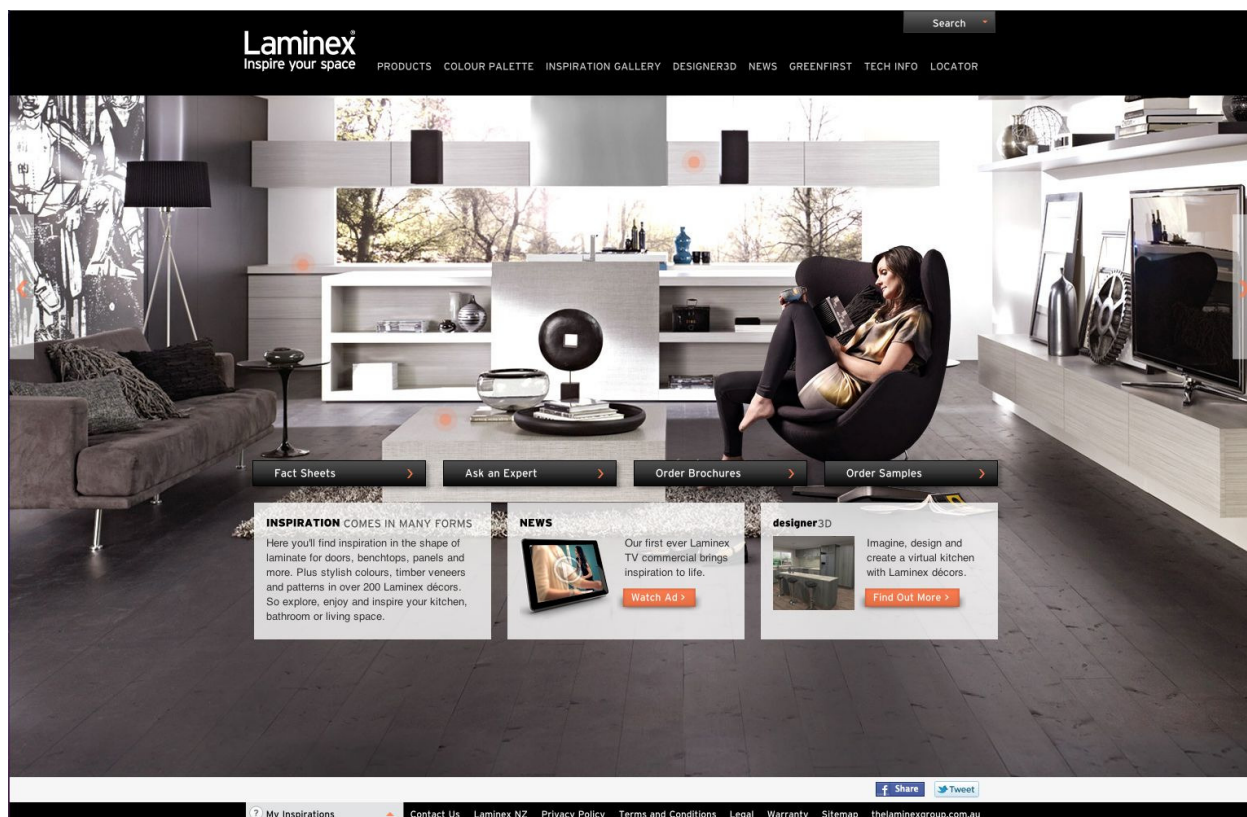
Search

Laminex
Inspire your space

PRODUCTS COLOUR PALETTE INSPIRATION GALLERY DESIGNER3D NEWS GREENFIRST TECH INFO LOCATOR

Fact Sheets ›
Ask an Expert ›
Order Brochures ›
Order Samples ›

INSPIRATION COMES IN MANY FORMS
Here you'll find inspiration in the shape of laminate for doors, benchtops, panels and more. Plus stylish colours, timber veneers and patterns in over 200 Laminex décors. So explore, enjoy and inspire your kitchen, bathroom or living space.

NEWS
Our first ever Laminex TV commercial brings inspiration to life.
Watch Ad ›

designer3D
Imagine, design and create a virtual kitchen with Laminex décors.
Find Out More ›

Share Tweet

My Inspirations
Contact Us Laminex NZ Privacy Policy Terms and Conditions Legal Warranty Sitemap thelaminexgroup.com.au